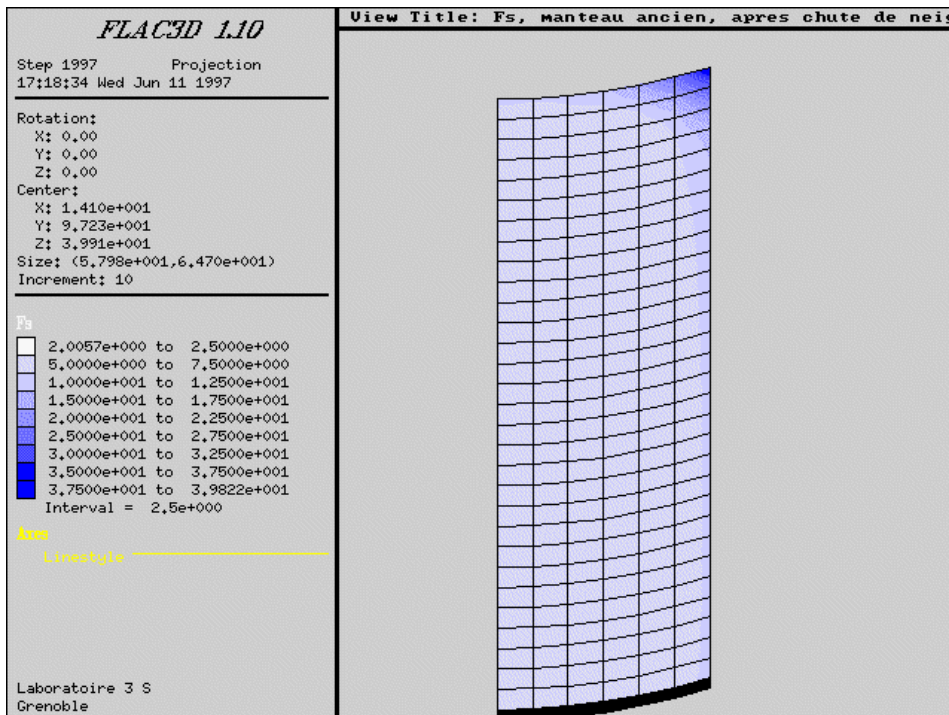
FLAC3D 1.10

Step 1997 Projection
17:18:34 Wed Jun 11 1997

Rotation:
X: 0.00
Y: 0.00
Z: 0.00
Center:
X: 1.410e+001
Y: 9.723e+001
Z: 3.991e+001
Size: (5.798e+001,6.470e+001)
Increment: 10

Fs
2.0057e+000 to 2.5000e+000
5.0000e+000 to 7.5000e+000
1.0000e+001 to 1.2500e+001
1.5000e+001 to 1.7500e+001
2.0000e+001 to 2.2500e+001
2.5000e+001 to 2.7500e+001
3.0000e+001 to 3.2500e+001
3.5000e+001 to 3.7500e+001
3.7500e+001 to 3.9822e+001
Interval = 2.5e+000

Axes
Linestyle

Laboratoire 3 S
Grenoble

View Title: Fs, manteau ancien, apres chute de neig